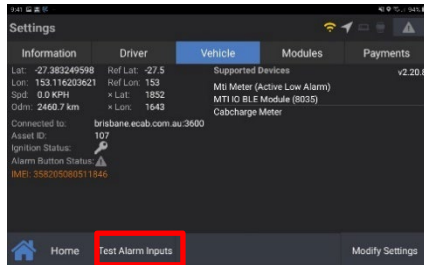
3:41

Settings

Information | Driver | Vehicle | Modules | Payments

Lat: -27.383249598 Ref Lat: -27.5
Lon: 153.116203621 Ref Lon: 153
Spd: 0.0 KPH × Lat: 1852
Odm: 2460.7 km × Lon: 1643

Supported Devices
Mti Meter (Active Low Alarm)
MTI IO BLE Module (8035)
Cabcharge Meter

v2.20.8

Connected to: brisbane.ecab.com.au:3600
Asset ID: 107
Ignition Status:
Alarm Button Status:
IMEI: 358205080511846

Home
Test Alarm Inputs
Modify Settings